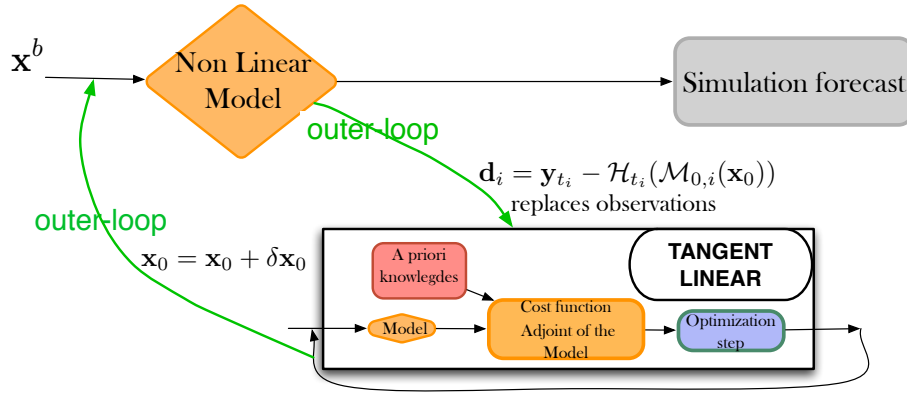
$\mathbf{x}^b$

Non Linear Model

Simulation forecast

outer-loop

$\mathbf{d}_i = \mathbf{y}_{t_i} - \mathcal{H}_{t_i}(\mathcal{M}_{0,i}(\mathbf{x}_0))$
replaces observations

outer-loop

$\mathbf{x}_0 = \mathbf{x}_0 + \delta\mathbf{x}_0$

A priori knowlegdes

TANGENT LINEAR

Model

Cost function Adjoint of the Model

Optimization step